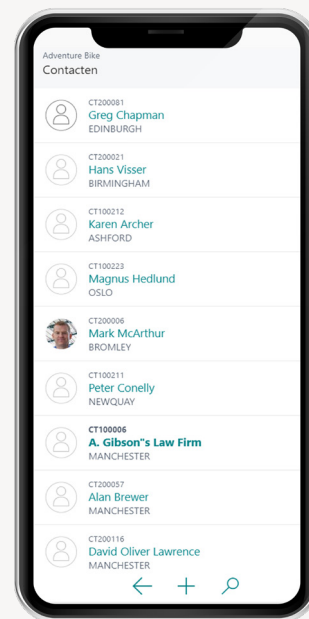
Adventure Bike
Contacten

CT200081
Greg Chapman
EDINBURGH

CT200021
Hans Visser
BIRMINGHAM

CT100212
Karen Archer
ASHFORD

CT100223
Magnus Hedlund
OSLO

CT200006
Mark McArthur
BROMLEY

CT100211
Peter Conelly
NEWQUAY

CT100006
A. Gibson"s Law Firm
MANCHESTER

CT200057
Alan Brewer
MANCHESTER

CT200116
David Oliver Lawrence
MANCHESTER